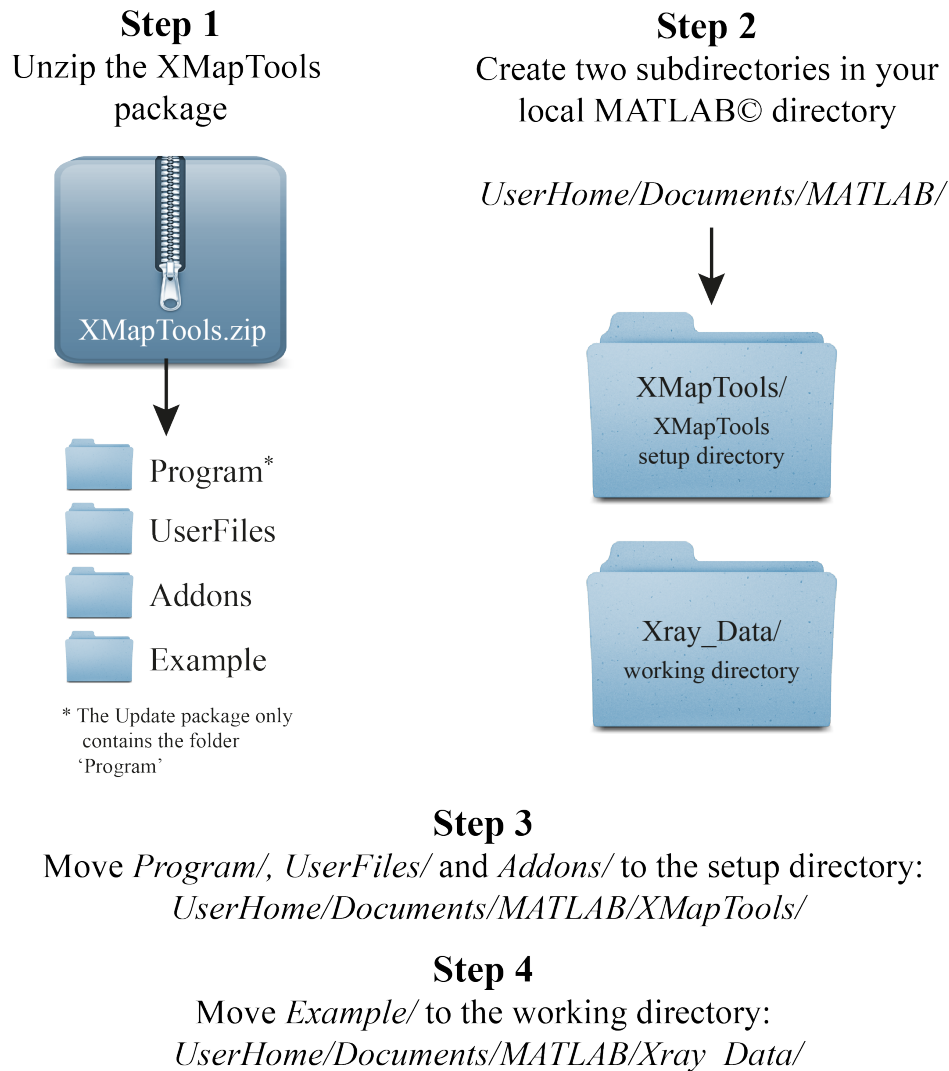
**Step 1**
Unzip the XMapTools package

XMapTools.zip

Program*
UserFiles
Addons
Example

* The Update package only contains the folder 'Program'

**Step 2**
Create two subdirectories in your local MATLAB© directory

*UserHome/Documents/MATLAB/*

XMapTools/
XMapTools setup directory

Xray_Data/
working directory

**Step 3**
Move *Program/, UserFiles/* and *Addons/* to the setup directory:
*UserHome/Documents/MATLAB/XMapTools/*

**Step 4**
Move *Example/* to the working directory:
*UserHome/Documents/MATLAB/Xray_Data/*